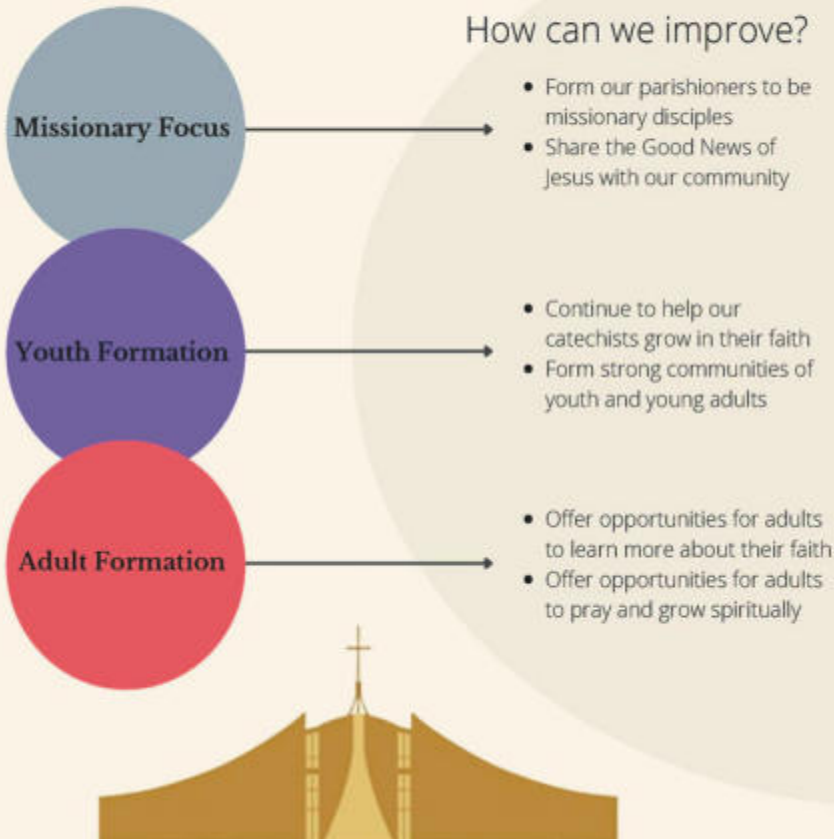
How can we improve?

Missionary Focus

- Form our parishioners to be missionary disciples
- Share the Good News of Jesus with our community

Youth Formation

- Continue to help our catechists grow in their faith
- Form strong communities of youth and young adults

Adult Formation

- Offer opportunities for adults to learn more about their faith
- Offer opportunities for adults to pray and grow spiritually